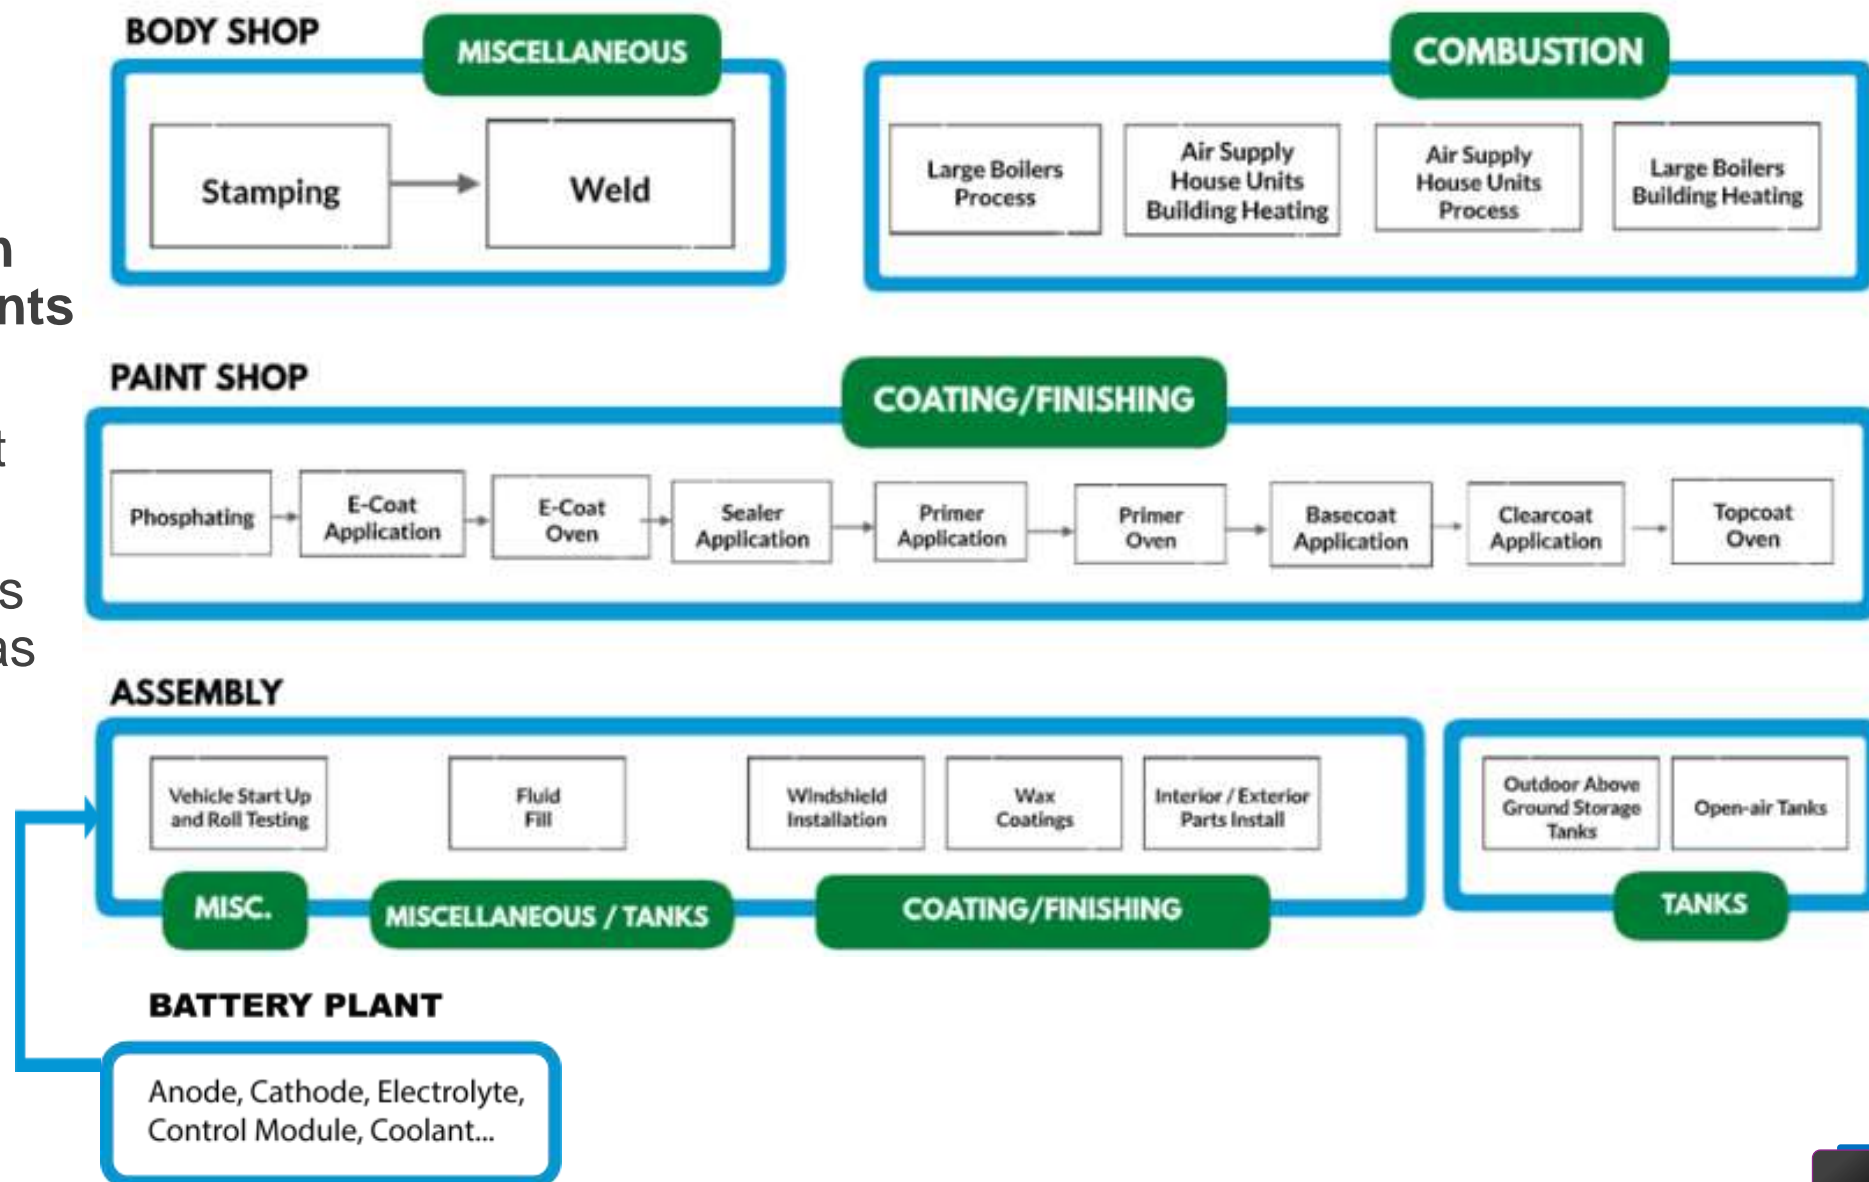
n
nts

t

s
as

BODY SHOP

MISCELLANEOUS

Stamping

Weld

COMBUSTION

Large Boilers Process

Air Supply House Units Building Heating

Air Supply House Units Process

Large Boilers Building Heating

PAINT SHOP

COATING/FINISHING

Phosphating

E-Coat Application

E-Coat Oven

Sealer Application

Primer Application

Primer Oven

Basecoat Application

Clearcoat Application

Topcoat Oven

ASSEMBLY

Vehicle Start Up and Roll Testing

Fluid Fill

Windshield Installation

Wax Coatings

Interior / Exterior Parts Install

MISC.

MISCELLANEOUS / TANKS

COATING/FINISHING

Outdoor Above Ground Storage Tanks

Open-air Tanks

TANKS

BATTERY PLANT

Anode, Cathode, Electrolyte, Control Module, Coolant...